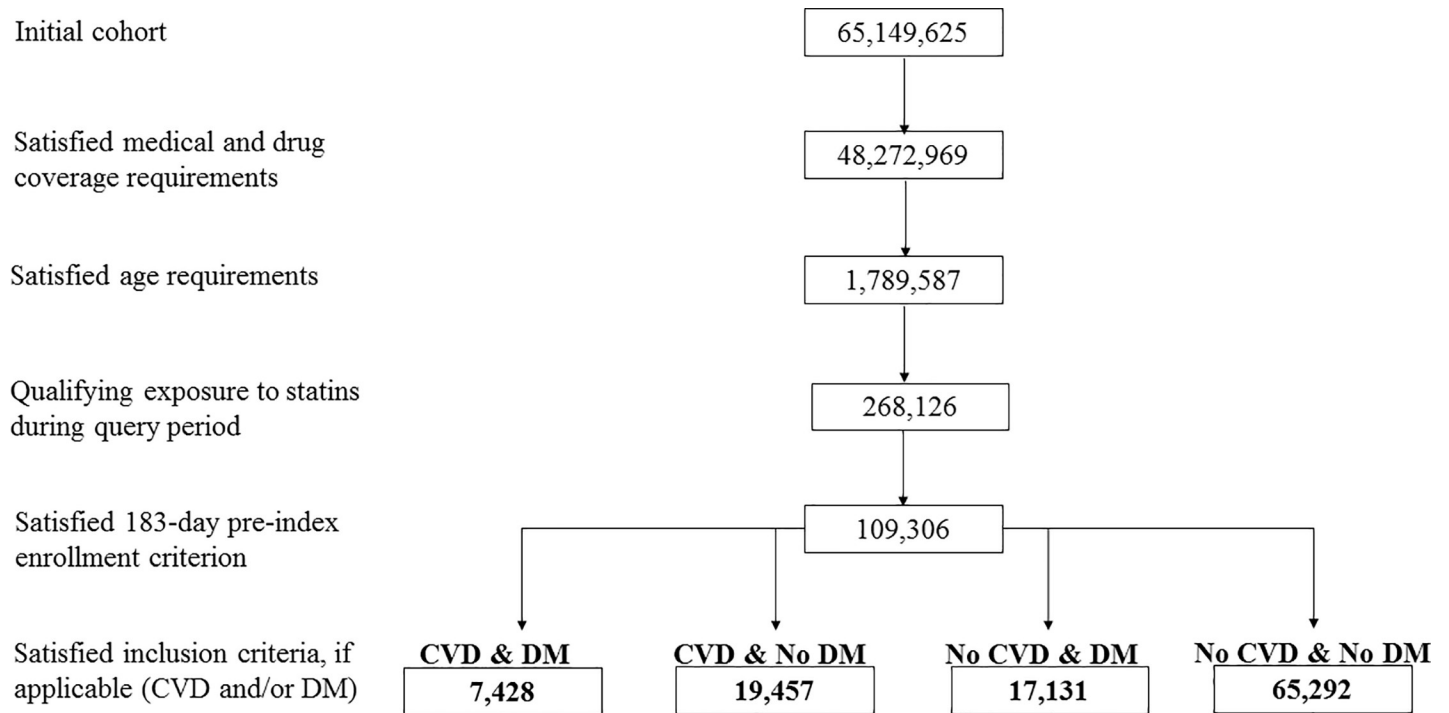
Initial cohort

65,149,625

Satisfied medical and drug coverage requirements

48,272,969

Satisfied age requirements

1,789,587

Qualifying exposure to statins during query period

268,126

Satisfied 183-day pre-index enrollment criterion

109,306

Satisfied inclusion criteria, if applicable (CVD and/or DM)

**CVD & DM**
**7,428**

**CVD & No DM**
**19,457**

**No CVD & DM**
**17,131**

**No CVD & No DM**
**65,292**